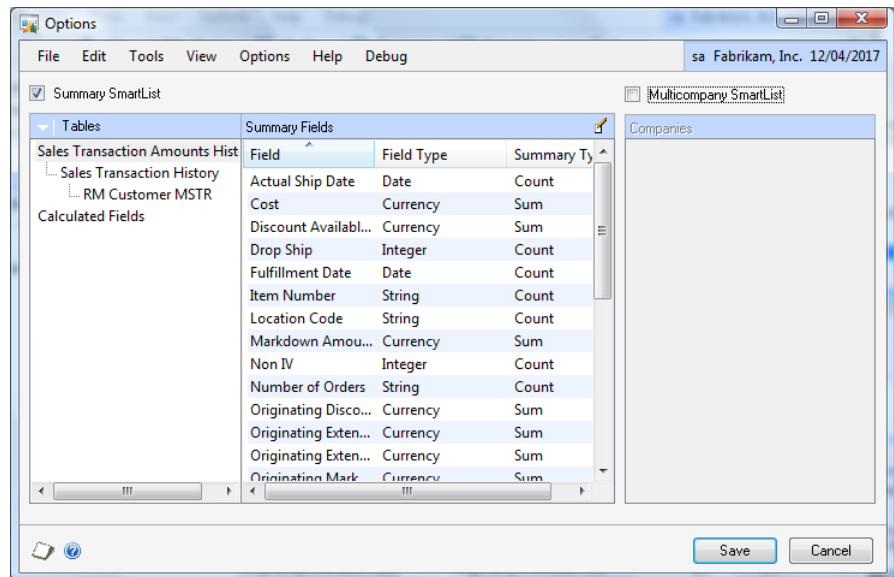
Options

File Edit Tools View Options Help Debug

sa Fabrikam, Inc. 12/04/2017

Summary SmartList

Multicompany SmartList

Tables

Sales Transaction Amounts Hist
Sales Transaction History
RM Customer MSTR
Calculated Fields

Summary Fields

| Field | Field Type | Summary Ty |
|---|---|---|
| Actual Ship Date | Date | Count |
| Cost | Currency | Sum |
| Discount Availabl... | Currency | Sum |
| Drop Ship | Integer | Count |
| Fulfillment Date | Date | Count |
| Item Number | String | Count |
| Location Code | String | Count |
| Markdown Amou... | Currency | Sum |
| Non IV | Integer | Count |
| Number of Orders | String | Count |
| Originating Disco... | Currency | Sum |
| Originating Exten... | Currency | Sum |
| Originating Exten... | Currency | Sum |
| Originating Mark... | Currency | Sum |

Companies

Save Cancel